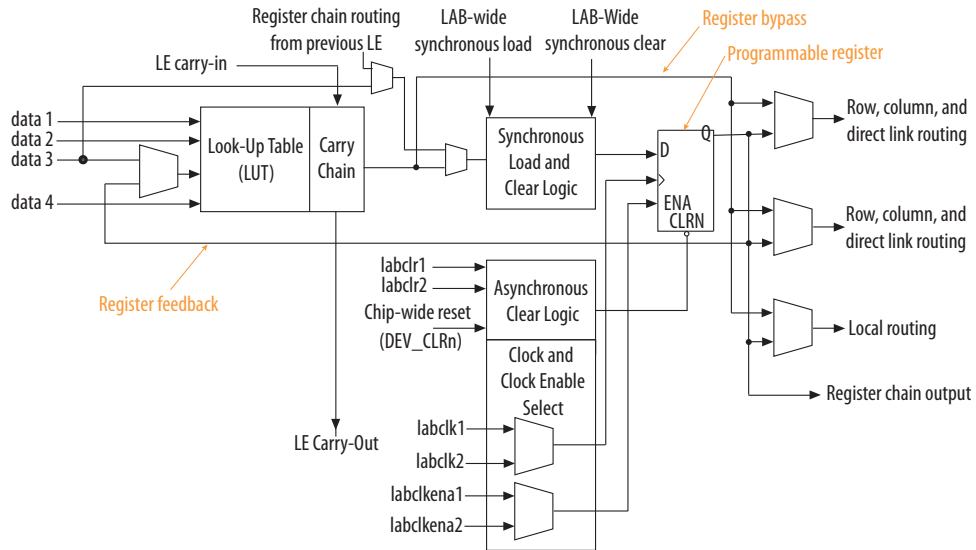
Register chain routing from previous LE

LAB-wide synchronous load

LAB-Wide synchronous clear

Register bypass

Programmable register

LE carry-in

data 1
data 2
data 3
data 4

Look-Up Table (LUT)

Carry Chain

Synchronous Load and Clear Logic

D

Q

ENA
CLRN

Row, column, and direct link routing

Row, column, and direct link routing

Register feedback

labclr1
labclr2
Chip-wide reset (DEV_CLRn)

Asynchronous Clear Logic

Clock and Clock Enable Select

Local routing

Register chain output

LE Carry-Out

labclk1
labclk2
labclkena1
labclkena2